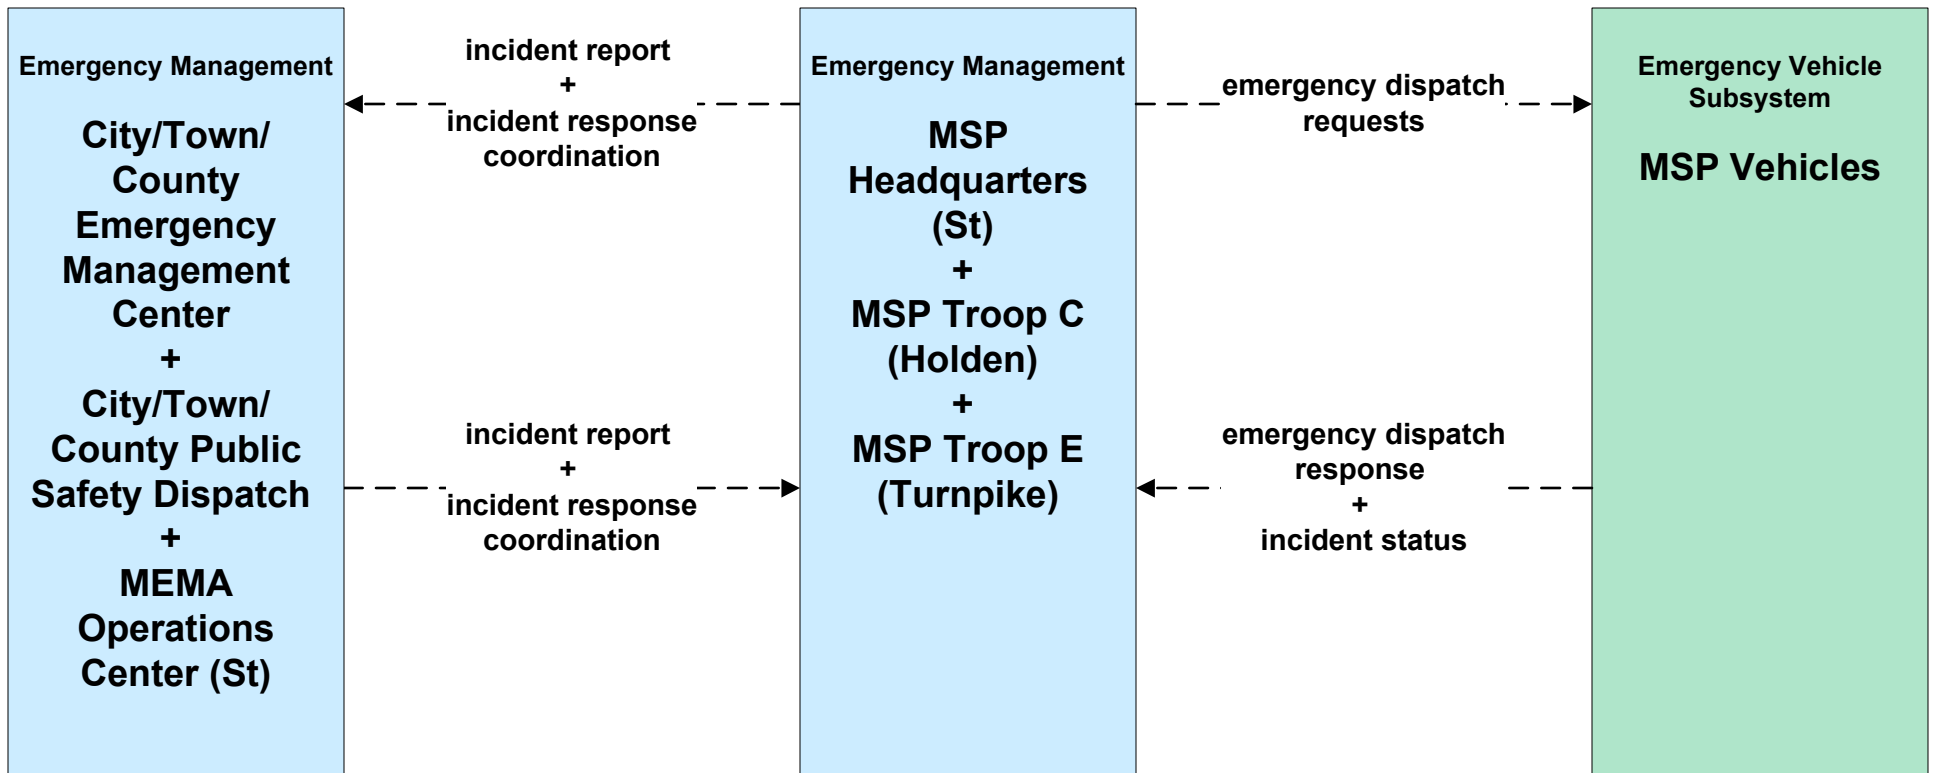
Emergency Management

City/Town/ County Emergency Management Center
+
City/Town/ County Public Safety Dispatch
+
MEMA Operations Center (St)

incident report
+
incident response coordination

incident report
+
incident response coordination

Emergency Management

MSP Headquarters (St)
+
MSP Troop C (Holden)
+
MSP Troop E (Turnpike)

emergency dispatch requests

emergency dispatch response
+
incident status

Emergency Vehicle Subsystem

MSP Vehicles